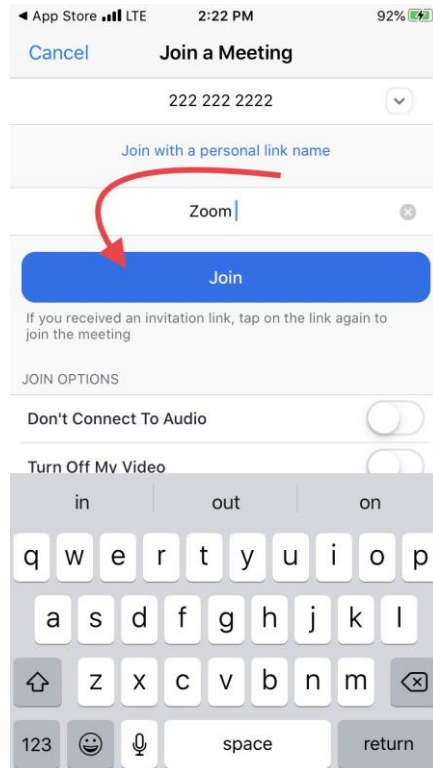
◀ App Store LTE 2:22 PM 92%

Cancel Join a Meeting

222 222 2222

Join with a personal link name

Zoom

Join

If you received an invitation link, tap on the link again to join the meeting

JOIN OPTIONS

Don't Connect To Audio

Turn Off My Video

in out on

q w e r t y u i o p

a s d f g h j k l

z x c v b n m

123 space return